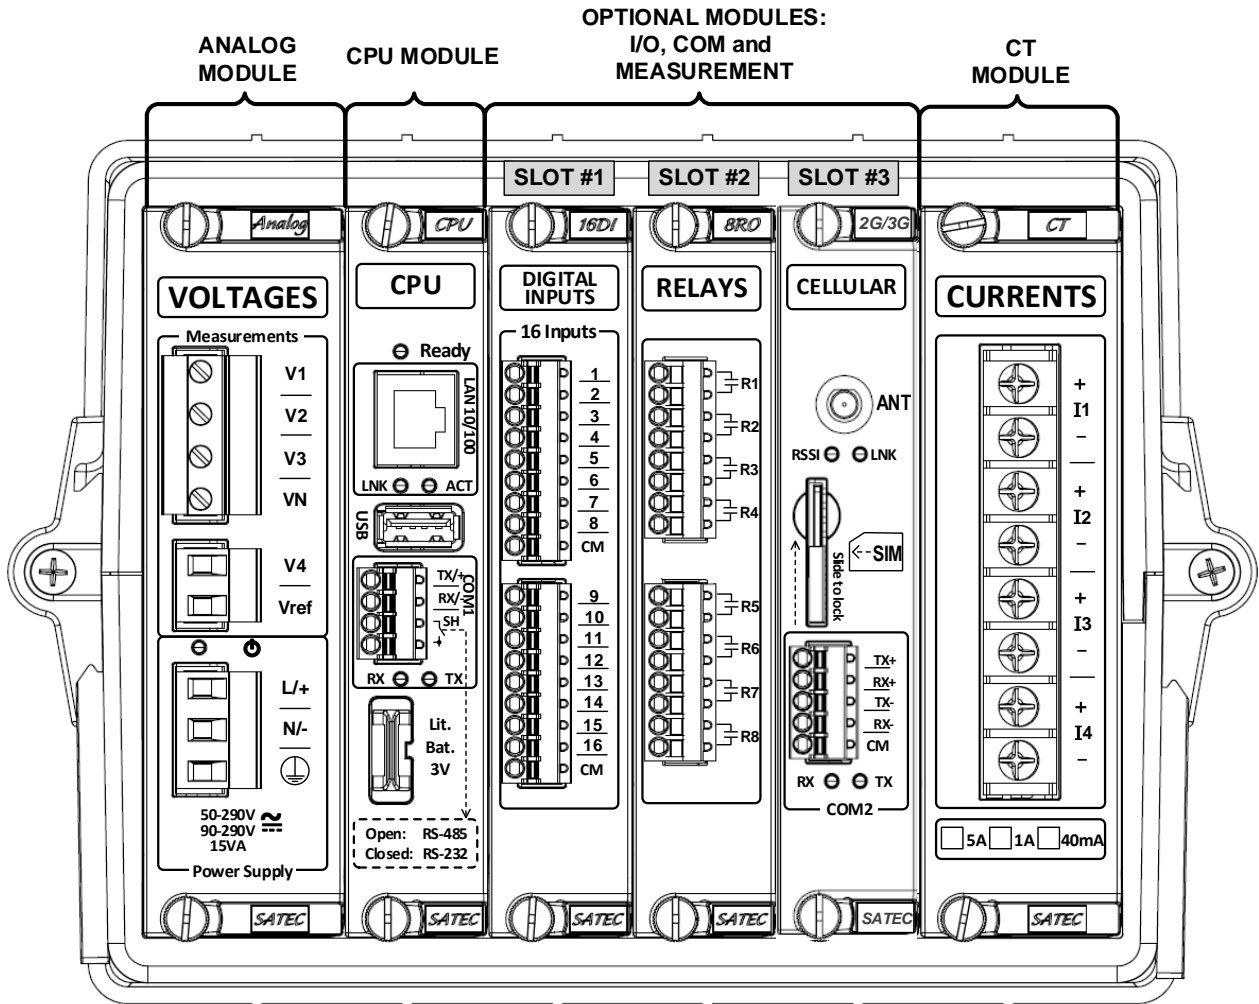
ANALOG MODULE

CPU MODULE

OPTIONAL MODULES: I/O, COM and MEASUREMENT

CT MODULE

SLOT #1

SLOT #2

SLOT #3

Analog

VOLTAGES

Measurements

V1

V2

V3

VN

V4

Vref

L/+

N/-

50-290V
90-290V
15VA

Power Supply

SATEC

CPU

CPU

Ready

LAN 10/100

LNK

ACT

USB

TX/+

RX/-

SH

COM1

RX

TX

Lit. Bat. 3V

Open: RS-485
Closed: RS-232

SATEC

16DI

DIGITAL INPUTS

16 Inputs

1

2

3

4

5

6

7

8

CM

9

10

11

12

13

14

15

16

CM

SATEC

8RO

RELAYS

R1

R2

R3

R4

R5

R6

R7

R8

SATEC

2G/3G

CELLULAR

ANT

RSSI

LNK

SIM

Slide to lock

TX+

RX+

TX-

RX-

CM

RX

TX

COM2

SATEC

CT

CURRENTS

+
I1
–

+
I2
–

+
I3
–

+
I4
–

5A 1A 40mA

SATEC